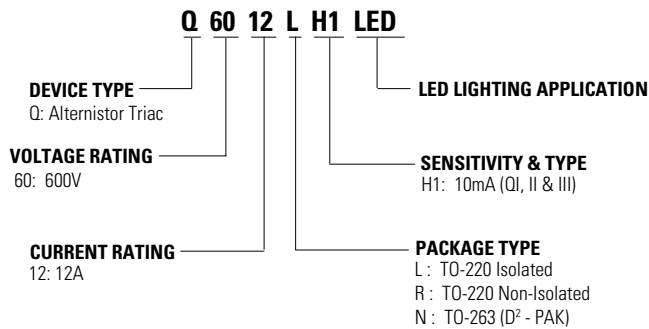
Q 60 12 L H1 LED

DEVICE TYPE
Q: Alternistor Triac

LED LIGHTING APPLICATION

VOLTAGE RATING
60: 600V

SENSITIVITY & TYPE
H1: 10mA (QI, II & III)

CURRENT RATING
12: 12A

PACKAGE TYPE
L : TO-220 Isolated
R : TO-220 Non-Isolated
N : TO-263 ($D^2$ - PAK)